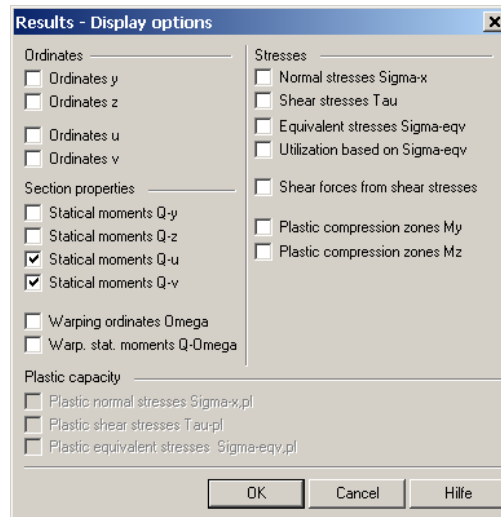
Results - Display options

Ordinates
Ordinates y
Ordinates z
Ordinates u
Ordinates v

Section properties
Statical moments Q-y
Statical moments Q-z
☑ Statical moments Q-u
☑ Statical moments Q-v
Warping ordinates Omega
Warp. stat. moments Q-Omega

Stresses
Normal stresses Sigma-x
Shear stresses Tau
Equivalent stresses Sigma-eqv
Utilization based on Sigma-eqv
Shear forces from shear stresses
Plastic compression zones My
Plastic compression zones Mz

Plastic capacity
Plastic normal stresses Sigma-x,pl
Plastic shear stresses Tau-pl
Plastic equivalent stresses Sigma-eqv,pl

OK
Cancel
Hilfe